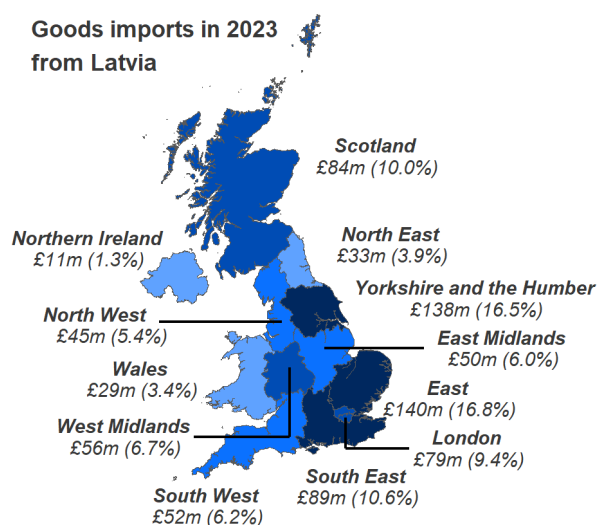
Goods imports in 2023 from Latvia

Scotland
£84m (10.0%)

North East
£33m (3.9%)

Northern Ireland
£11m (1.3%)

Yorkshire and the Humber
£138m (16.5%)

North West
£45m (5.4%)

East Midlands
£50m (6.0%)

Wales
£29m (3.4%)

East
£140m (16.8%)

West Midlands
£56m (6.7%)

London
£79m (9.4%)

South East
£89m (10.6%)

South West
£52m (6.2%)